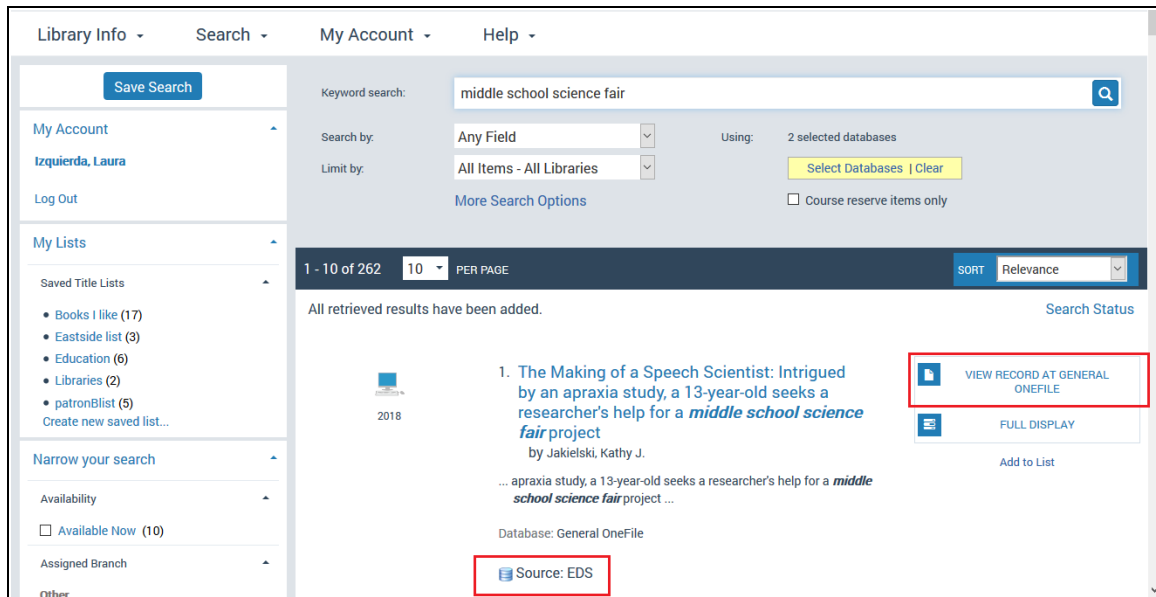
Library Info Search My Account Help

Save Search

My Account
Izquierda, Laura
Log Out

My Lists
Saved Title Lists
• Books I like (17)
• Eastside list (3)
• Education (6)
• Libraries (2)
• patronBlist (5)
Create new saved list...

Narrow your search
Availability
☐ Available Now (10)
Assigned Branch
Other

Keyword search: middle school science fair
Search by: Any Field
Using: 2 selected databases
Limit by: All Items - All Libraries
Select Databases | Clear
More Search Options
☐ Course reserve items only

1 - 10 of 262 10 PER PAGE
SORT Relevance

All retrieved results have been added.
Search Status

2018

1. The Making of a Speech Scientist: Intrigued by an apraxia study, a 13-year-old seeks a researcher's help for a ***middle school science fair*** project
by Jakielski, Kathy J.

... apraxia study, a 13-year-old seeks a researcher's help for a ***middle school science fair*** project ...

Database: General OneFile

Source: EDS

VIEW RECORD AT GENERAL ONEFILE
FULL DISPLAY
Add to List